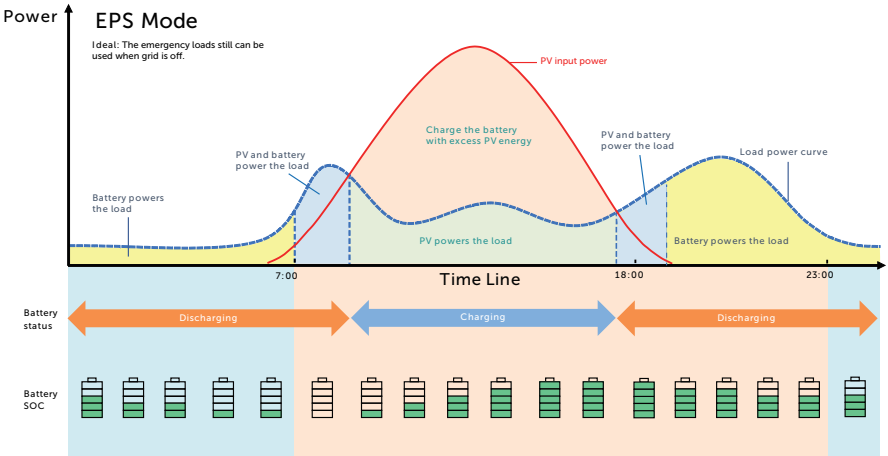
Power

EPS Mode

Ideal: The emergency loads still can be used when grid is off.

PV input power

Charge the battery with excess PV energy

PV and battery power the load

PV and battery power the load

Load power curve

Battery powers the load

PV powers the load

Battery powers the load

7:00

18:00

23:00

Time Line

Battery status

Discharging

Charging

Discharging

Battery SOC